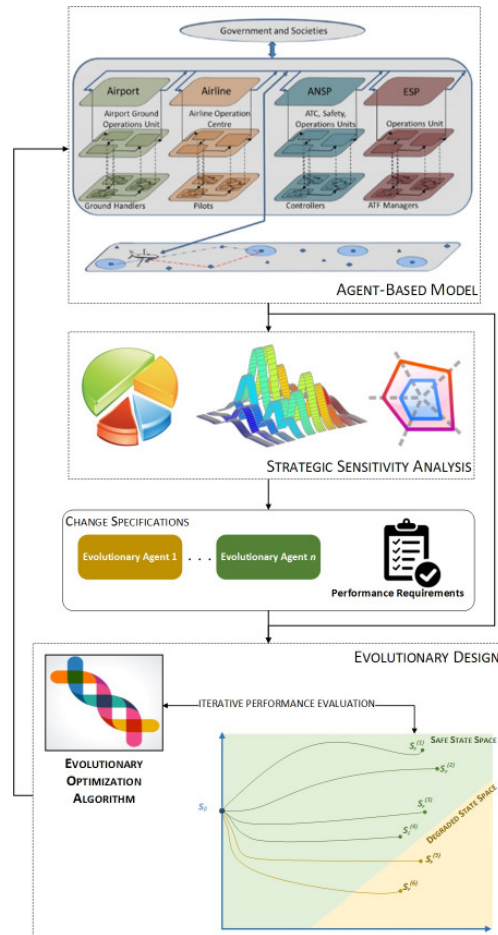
Government and Societies

Airport

Airport Ground Operations Unit

Ground Handlers

Airline

Airline Operation Centre

Pilots

ANSP

ATC, Safety, Operations Units

Controllers

ESP

Operations Unit

ATF Managers

Agent-Based Model

Strategic Sensitivity Analysis

Change Specifications

Evolutionary Agent 1

. . .

Evolutionary Agent $n$

Performance Requirements

Evolutionary Design

Iterative Performance Evaluation

Evolutionary Optimization Algorithm

Safe State Space

Degraded State Space

$S_0$

$S_f^{(1)}$

$S_f^{(2)}$

$S_f^{(3)}$

$S_f^{(4)}$

$S_f^{(5)}$

$S_f^{(6)}$